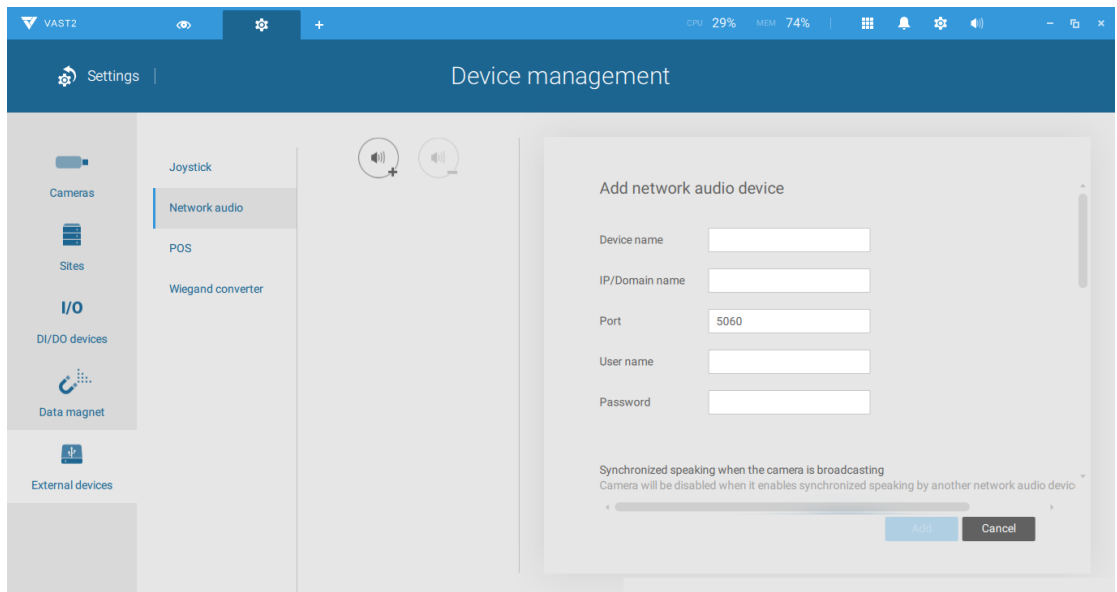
VAST2

CPU 29% MEM 74%

Settings | Device management

Cameras

Sites

I/O

DI/DO devices

Data magnet

External devices

Joystick

Network audio

POS

Wiegand converter

Add network audio device

Device name

IP/Domain name

Port 5060

User name

Password

Synchronized speaking when the camera is broadcasting

Camera will be disabled when it enables synchronized speaking by another network audio devic

Add

Cancel